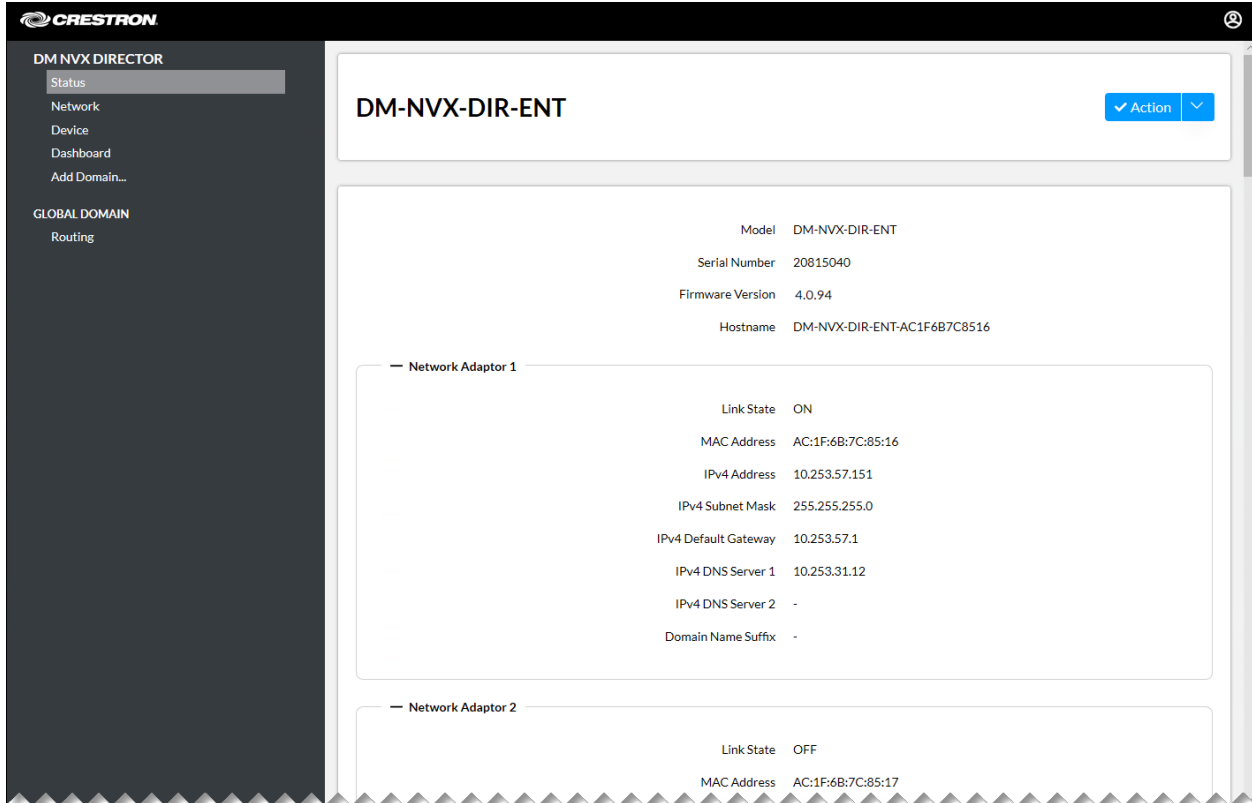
CRESTRON

DM NVX DIRECTOR
Status
Network
Device
Dashboard
Add Domain...

GLOBAL DOMAIN
Routing

DM-NVX-DIR-ENT

Action

| | |
|---|---|
| Model | DM-NVX-DIR-ENT |
| Serial Number | 20815040 |
| Firmware Version | 4.0.94 |
| Hostname | DM-NVX-DIR-ENT-AC1F6B7C8516 |

— Network Adaptor 1

| | |
|---|---|
| Link State | ON |
| MAC Address | AC:1F:6B:7C:85:16 |
| IPv4 Address | 10.253.57.151 |
| IPv4 Subnet Mask | 255.255.255.0 |
| IPv4 Default Gateway | 10.253.57.1 |
| IPv4 DNS Server 1 | 10.253.31.12 |
| IPv4 DNS Server 2 | - |
| Domain Name Suffix | - |

— Network Adaptor 2

| | |
|---|---|
| Link State | OFF |
| MAC Address | AC:1F:6B:7C:85:17 |